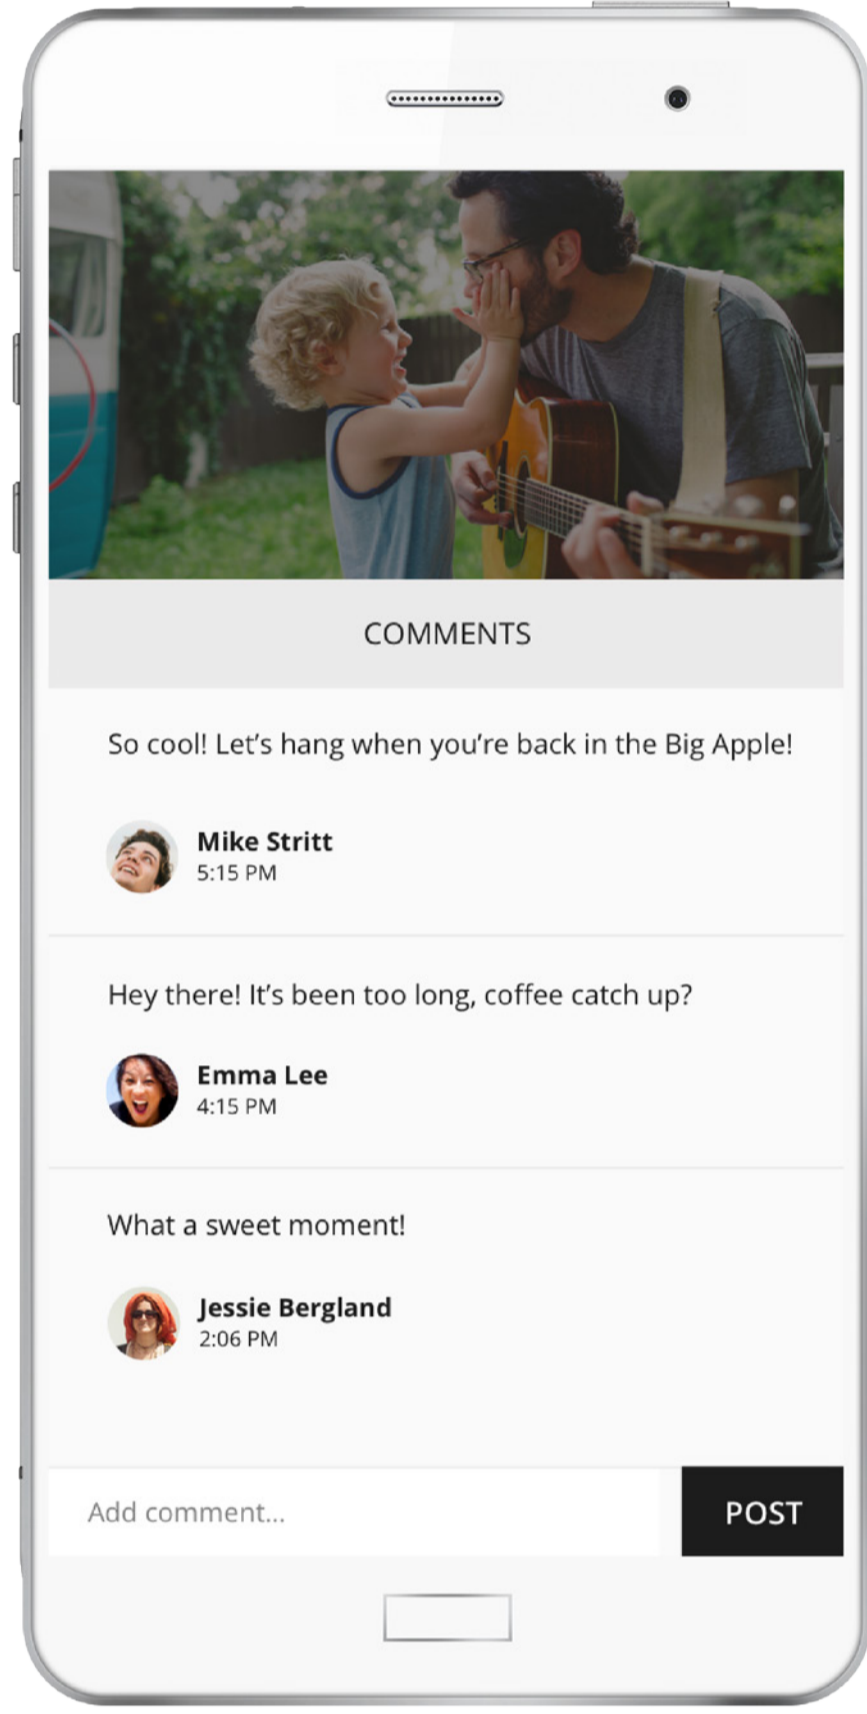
COMMENTS

So cool! Let's hang when you're back in the Big Apple!

Mike Stritt
5:15 PM

Hey there! It's been too long, coffee catch up?

Emma Lee
4:15 PM

What a sweet moment!

Jessie Bergland
2:06 PM

Add comment...

POST